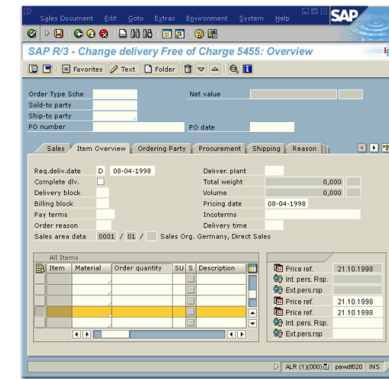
Sales Document Edit Goto Extras Environment System Help

SAP

SAP R/3 - Change delivery Free of Charge 5455: Overview

Favorites Text Folder

Order Type Sche
Net value
Sold-to party
Ship-to party
PO number
PO date

Sales Item Overview Ordering Party Procurement Shipping Reason

Req.deliv.date D 08-04-1998
Deliver. plant
Complete dlv.
Total weight 0,000
Delivery block
Volume 0,000
Billing block
Pricing date 08-04-1998
Pay terms
Incoterms
Order reason
Delivery time
Sales area data 0001 / 01 / Sales Org. Germany, Direct Sales

All Items

| Item | Material | Order quantity | SU | S | Description |
|---|---|---|---|---|---|
| | | | | | |
| | | | | | |
| | | | | | |
| | | | | | |
| | | | | | |

Price ref. 21.10.1998
Int. pers. Rsp.
Ext.pers.rsp
Price ref. 21.10.1998
Price ref. 21.10.1998
Int. pers. Rsp.
Ext.pers.rsp

ALR (1)(000) pawdf020 INS